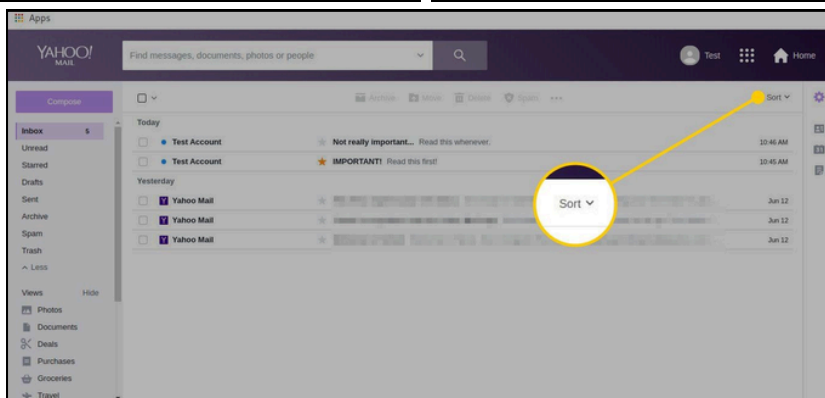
Apps

YAHOO! MAIL

Find messages, documents, photos or people

Test

Home

Compose

Archive Move Delete Spam ···

Sort

Inbox 5
Unread
Starred
Drafts
Sent
Archive
Spam
Trash
Less

Views Hide
Photos
Documents
Deals
Purchases
Groceries
Travel

Today
Test Account Not really important... Read this whenever. 10:46 AM
Test Account IMPORTANT! Read this first! 10:45 AM
Yesterday
Yahoo Mail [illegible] Jun 12
Yahoo Mail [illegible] Jun 12
Yahoo Mail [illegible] Jun 12

Sort